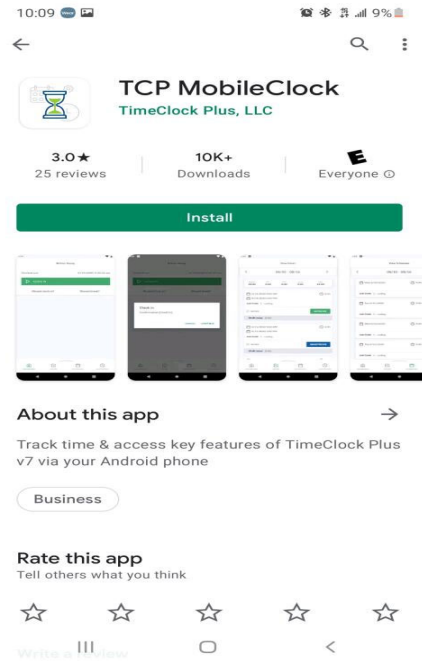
10:09

9%

TCP MobileClock

TimeClock Plus, LLC

3.0★
25 reviews

10K+
Downloads

E
Everyone ⓘ

Install

About this app

→

Track time & access key features of TimeClock Plus v7 via your Android phone

Business

Rate this app
Tell others what you think

Write a review